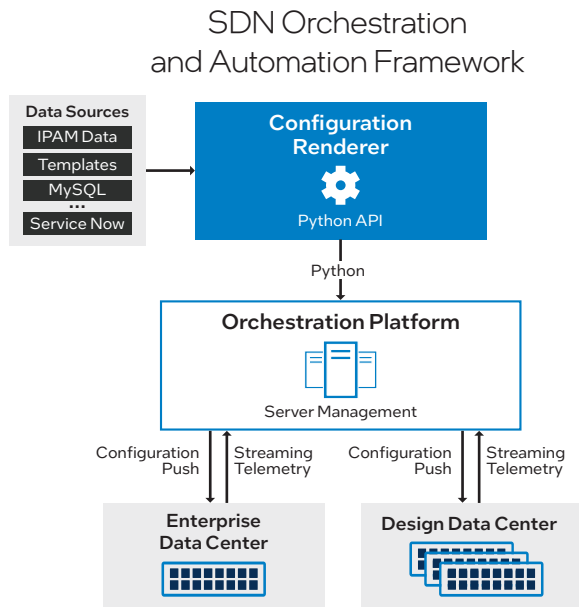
SDN Orchestration and Automation Framework

Data Sources
IPAM Data
Templates
MySQL
...
Service Now

Configuration Renderer
Python API

Python

Orchestration Platform
Server Management

Configuration Push
Streaming Telemetry
Configuration Push
Streaming Telemetry

Enterprise Data Center

Design Data Center